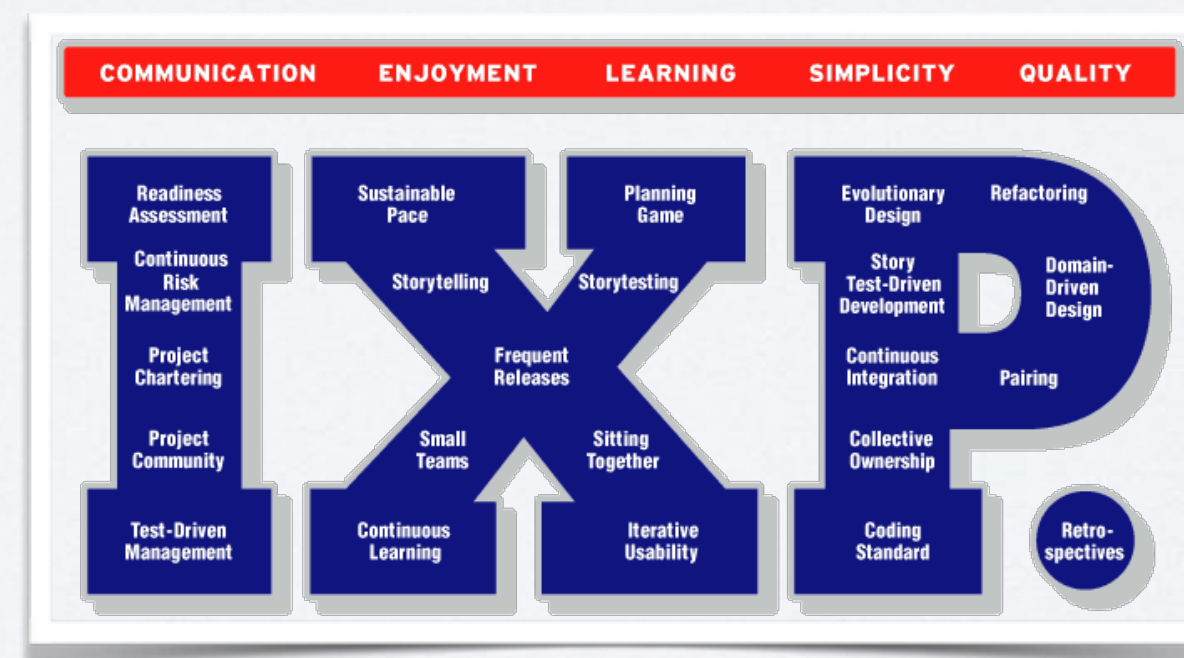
COMMUNICATION ENJOYMENT LEARNING SIMPLICITY QUALITY

Readiness Assessment

Continuous Risk Management

Project Chartering

Project Community

Test-Driven Management

Sustainable Pace

Planning Game

Storytelling

Storytesting

Frequent Releases

Small Teams

Sitting Together

Continuous Learning

Iterative Usability

Evolutionary Design

Refactoring

Story Test-Driven Development

Domain-Driven Design

Continuous Integration

Pairing

Collective Ownership

Coding Standard

Retrospectives